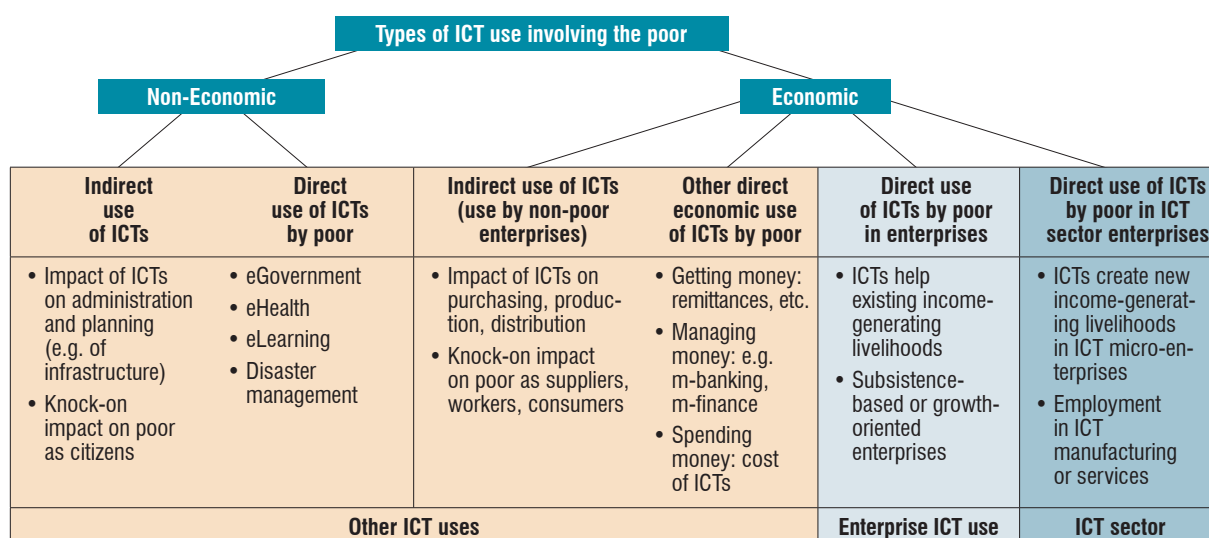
Types of ICT use involving the poor

Non-Economic

Economic

| Indirect use of ICTs | Direct use of ICTs by poor | Indirect use of ICTs (use by non-poor enterprises) | Other direct economic use of ICTs by poor | Direct use of ICTs by poor in enterprises | Direct use of ICTs by poor in ICT sector enterprises |
|---|---|---|---|---|---|
| • Impact of ICTs on administration and planning (e.g. of infrastructure) • Knock-on impact on poor as citizens | • eGovernment • eHealth • eLearning • Disaster management | • Impact of ICTs on purchasing, production, distribution • Knock-on impact on poor as suppliers, workers, consumers | • Getting money: remittances, etc. • Managing money: e.g. m-banking, m-finance • Spending money: cost of ICTs | • ICTs help existing income-generating livelihoods • Subsistence-based or growth-oriented enterprises | • ICTs create new income-generating livelihoods in ICT micro-enterprises • Employment in ICT manufacturing or services |

Other ICT uses

Enterprise ICT use

ICT sector